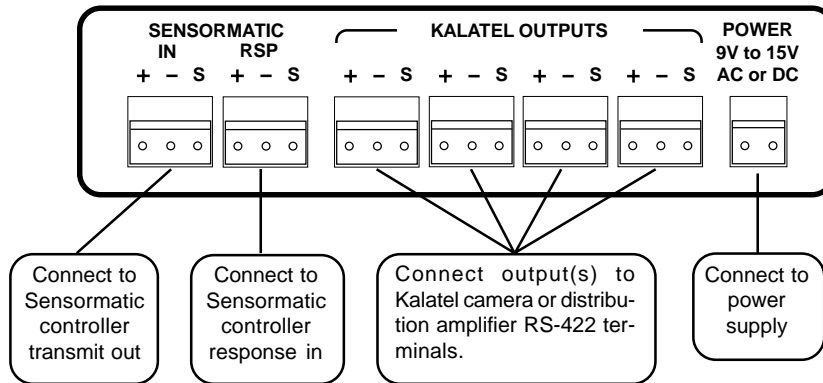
SENSORMATIC
IN RSP
+ – S + – S

KALATEL OUTPUTS
+ – S + – S + – S + – S

POWER
9V to 15V
AC or DC

Connect to Sensormatic controller transmit out

Connect to Sensormatic controller response in

Connect output(s) to Kalatel camera or distribution amplifier RS-422 terminals.

Connect to power supply